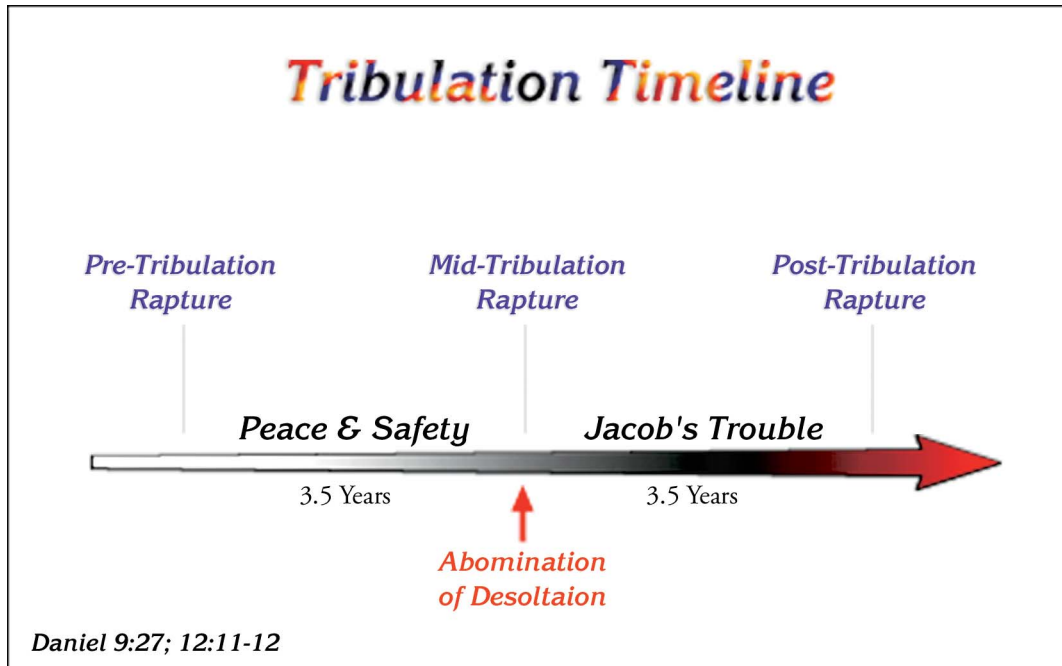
Tribulation Timeline

Pre-Tribulation Rapture

Mid-Tribulation Rapture

Post-Tribulation Rapture

Peace & Safety

Jacob's Trouble

3.5 Years

3.5 Years

Abomination of Desoltaion

Daniel 9:27; 12:11-12